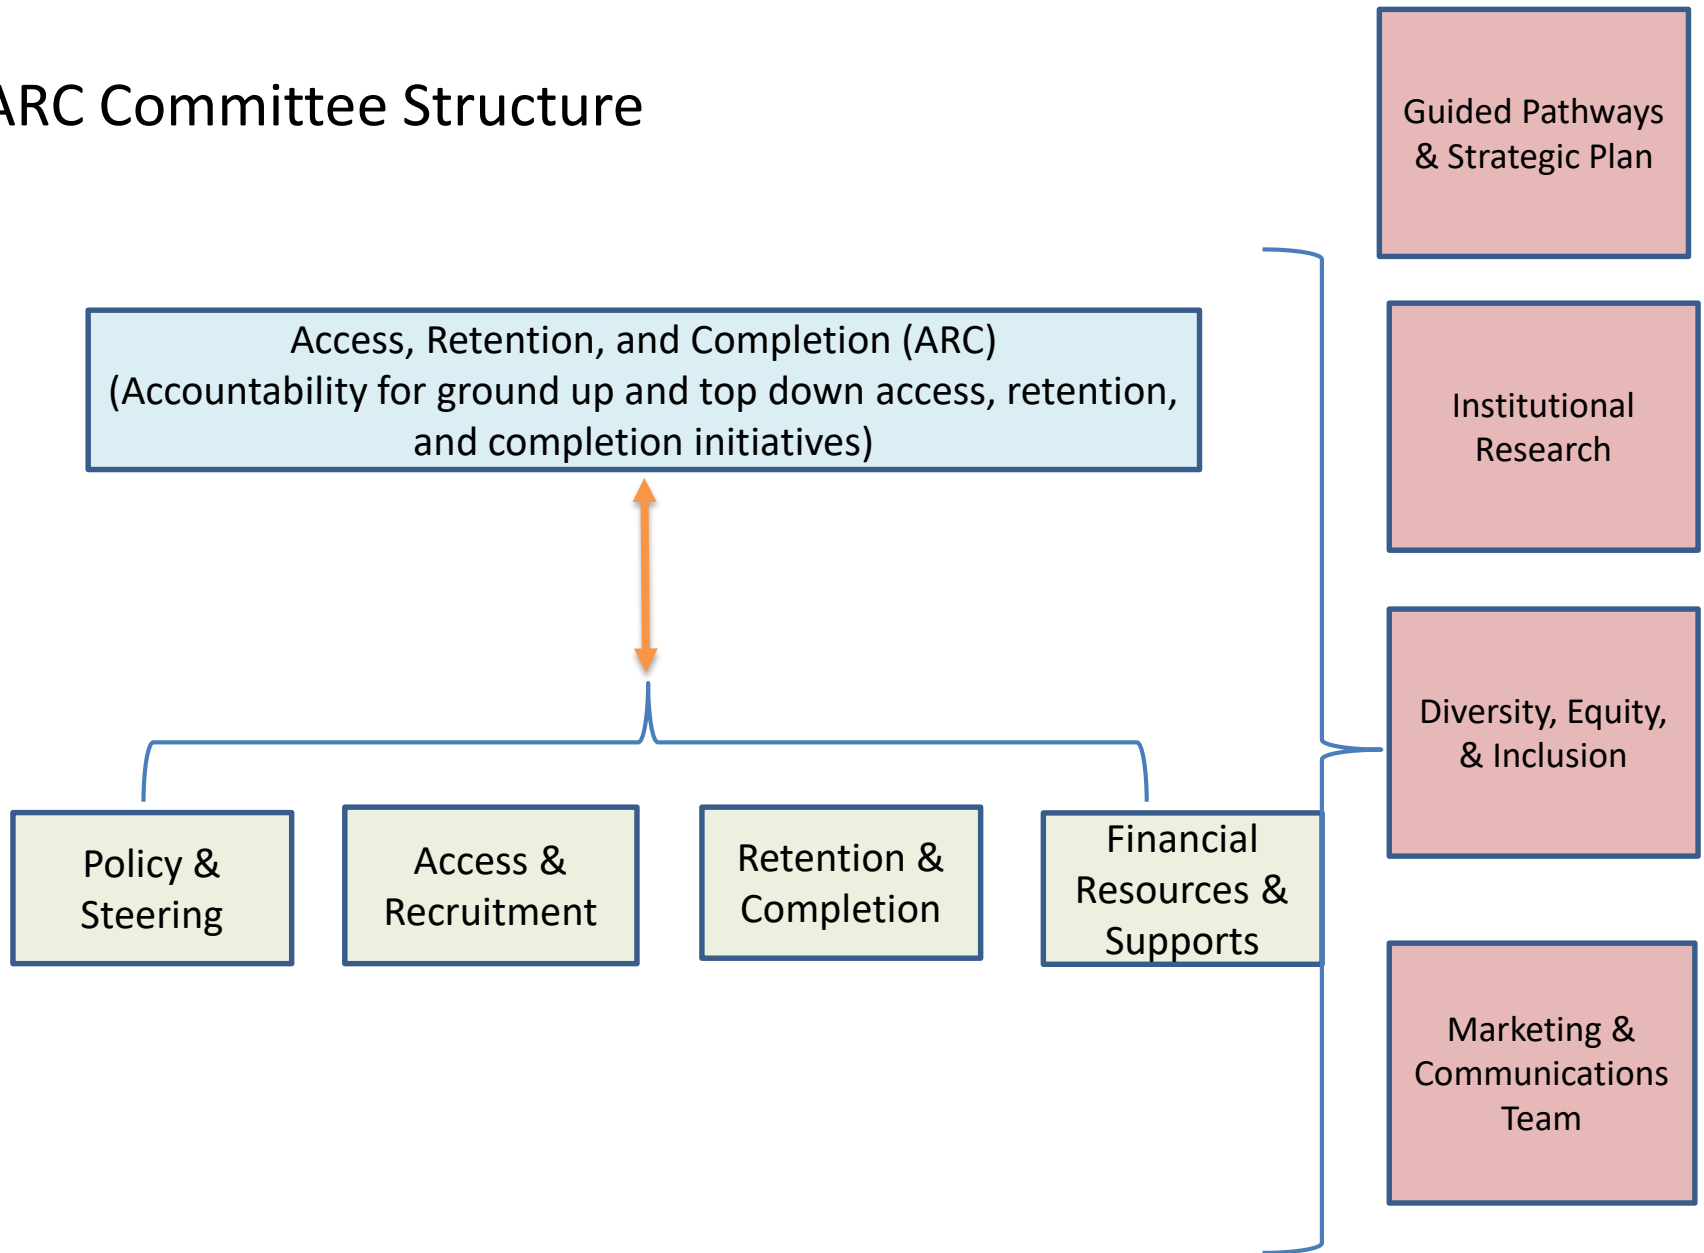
ARC Committee Structure

Guided Pathways & Strategic Plan

Access, Retention, and Completion (ARC)
(Accountability for ground up and top down access, retention, and completion initiatives)

Institutional Research

Diversity, Equity, & Inclusion

Policy & Steering

Access & Recruitment

Retention & Completion

Financial Resources & Supports

Marketing & Communications Team